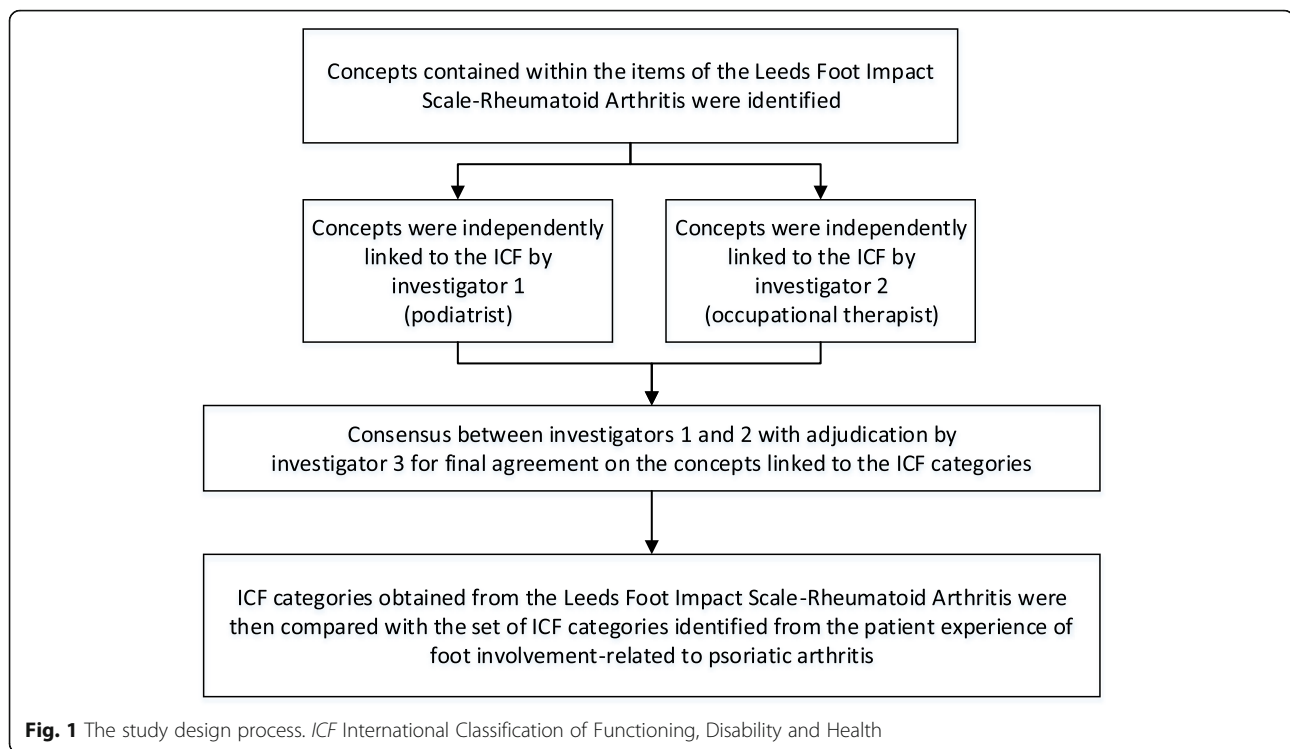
Concepts contained within the items of the Leeds Foot Impact Scale-Rheumatoid Arthritis were identified

Concepts were independently linked to the ICF by investigator 1 (podiatrist)

Concepts were independently linked to the ICF by investigator 2 (occupational therapist)

Consensus between investigators 1 and 2 with adjudication by investigator 3 for final agreement on the concepts linked to the ICF categories

ICF categories obtained from the Leeds Foot Impact Scale-Rheumatoid Arthritis were then compared with the set of ICF categories identified from the patient experience of foot involvement-related to psoriatic arthritis

**Fig. 1** The study design process. *ICF* International Classification of Functioning, Disability and Health